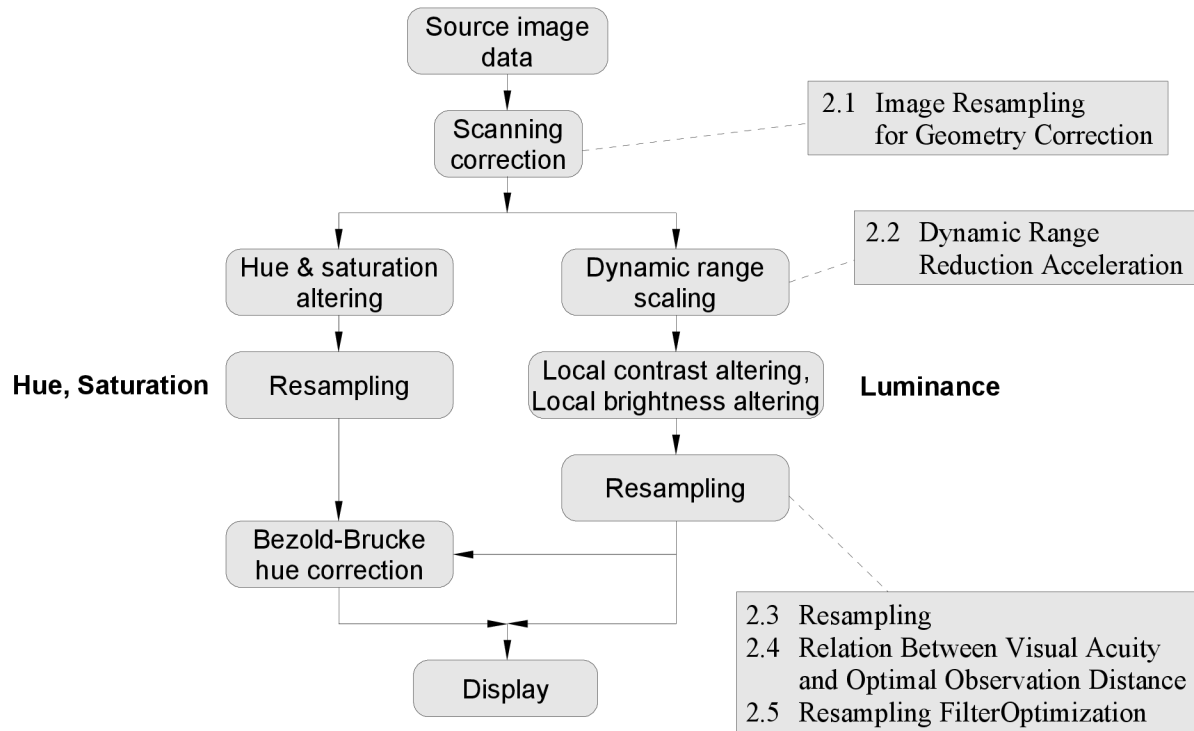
Source image data

Scanning correction

2.1 Image Resampling for Geometry Correction

Hue & saturation altering

Dynamic range scaling

2.2 Dynamic Range Reduction Acceleration

Hue, Saturation

Resampling

Local contrast altering, Local brightness altering

Luminance

Resampling

Bezold-Brucke hue correction

2.3 Resampling
2.4 Relation Between Visual Acuity and Optimal Observation Distance
2.5 Resampling FilterOptimization

Display